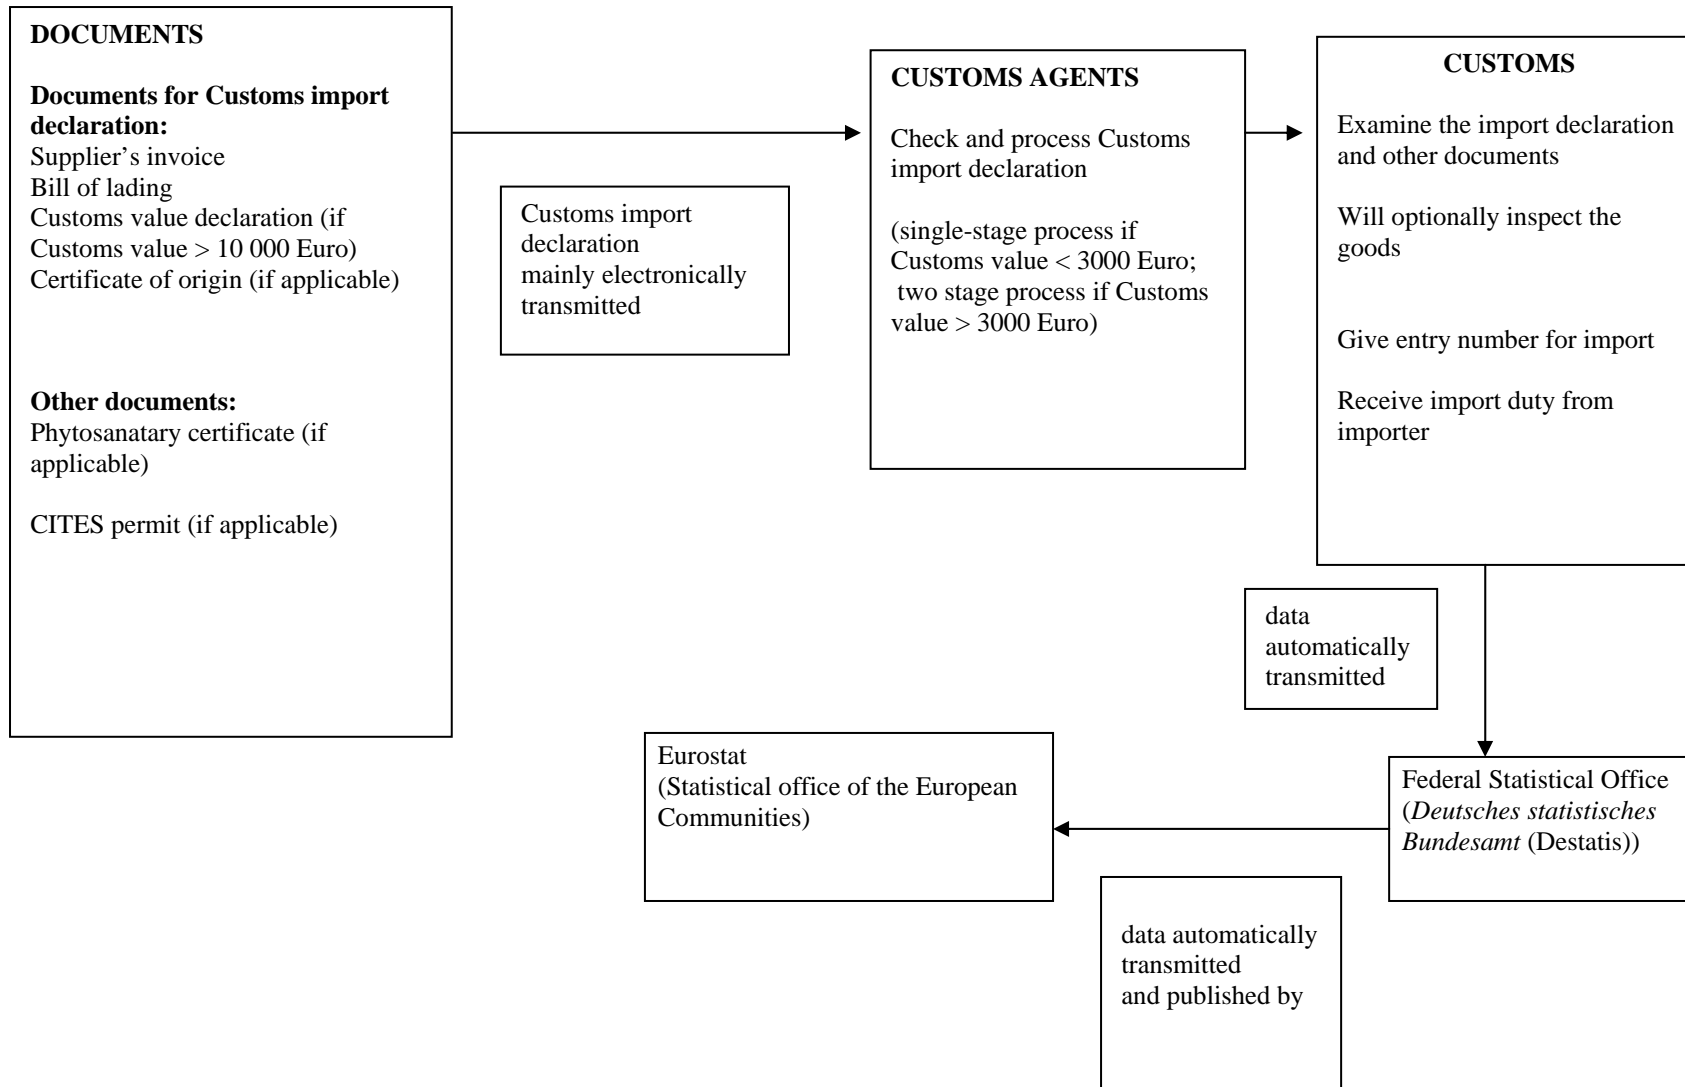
**DOCUMENTS**

**Documents for Customs import declaration:**
Supplier's invoice
Bill of lading
Customs value declaration (if Customs value > 10 000 Euro)
Certificate of origin (if applicable)

**Other documents:**
Phytosanatary certificate (if applicable)

CITES permit (if applicable)

Customs import declaration mainly electronically transmitted

**CUSTOMS AGENTS**

Check and process Customs import declaration

(single-stage process if Customs value < 3000 Euro; two stage process if Customs value > 3000 Euro)

**CUSTOMS**

Examine the import declaration and other documents

Will optionally inspect the goods

Give entry number for import

Receive import duty from importer

data automatically transmitted

Federal Statistical Office (*Deutsches statistisches Bundesamt* (Destatis))

Eurostat
(Statistical office of the European Communities)

data automatically transmitted and published by